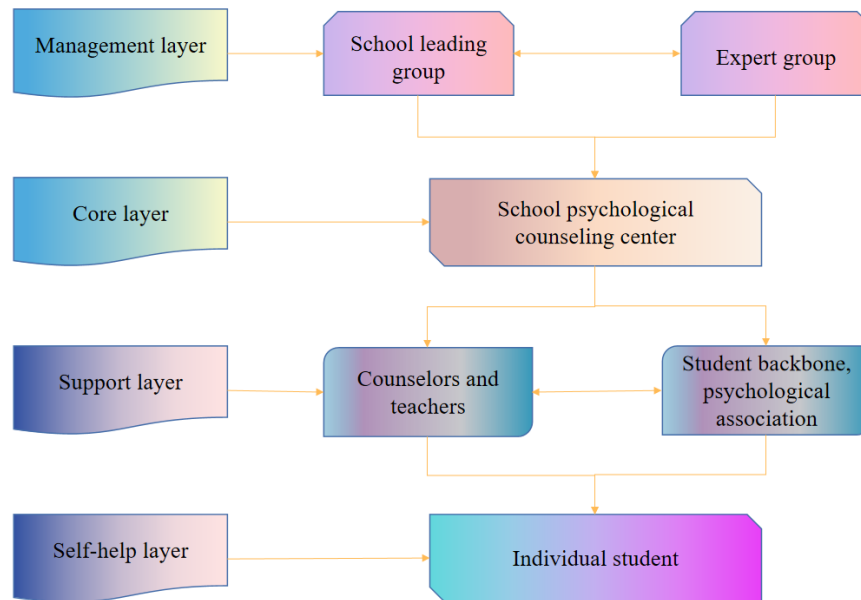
Management layer

School leading group

Expert group

Core layer

School psychological counseling center

Support layer

Counselors and teachers

Student backbone, psychological association

Self-help layer

Individual student